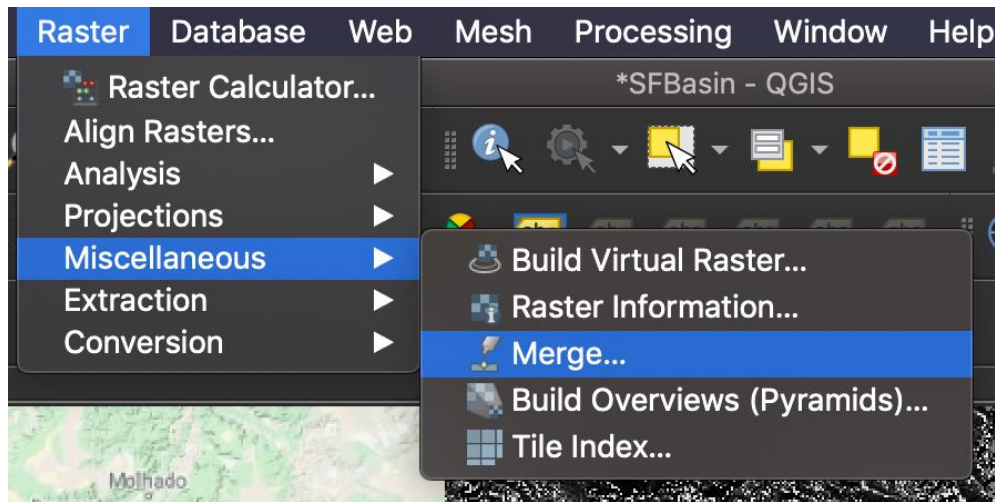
Raster Database Web Mesh Processing Window Help

*SFBasin - QGIS

Raster Calculator...
Align Rasters...
Analysis
Projections
Miscellaneous
Extraction
Conversion

Build Virtual Raster...
Raster Information...
Merge...
Build Overviews (Pyramids)...
Tile Index...

Molhado